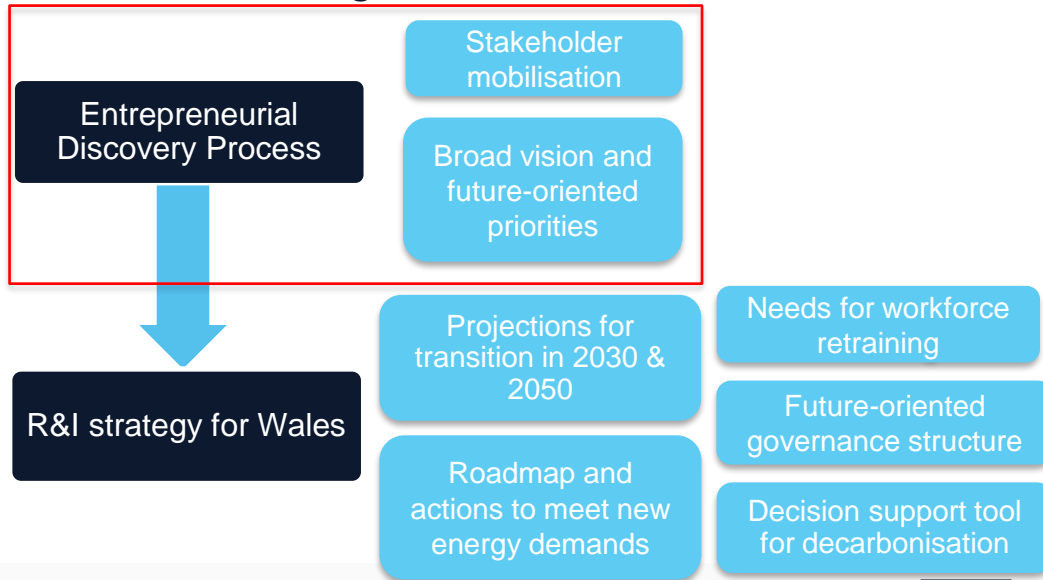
Entrepreneurial Discovery Process

Stakeholder mobilisation

Broad vision and future-oriented priorities

R&I strategy for Wales

Projections for transition in 2030 & 2050

Roadmap and actions to meet new energy demands

Needs for workforce retraining

Future-oriented governance structure

Decision support tool for decarbonisation